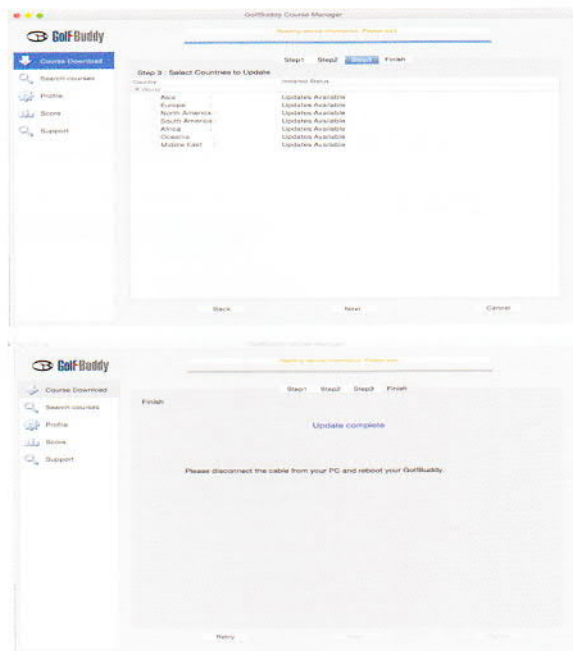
GolfBuddy Course Manager

GolfBuddy

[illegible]

Course Download
Search courses
Profile
Score
Support

Step1 Step2 Step3 Finish

Step 3 : Select Countries to Update

| Country | Installed Status |
|---|---|
| World | |
| Asia | Updates Available |
| Europe | Updates Available |
| North America | Updates Available |
| South America | Updates Available |
| Africa | Updates Available |
| Oceania | Updates Available |
| Middle East | Updates Available |

Back Next Cancel

GolfBuddy

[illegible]

Course Download
Search courses
Profile
Score
Support

Step1 Step2 Step3 Finish

Finish

Update complete

Please disconnect the cable from your PC and reboot your GolfBuddy.

Retry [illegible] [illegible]